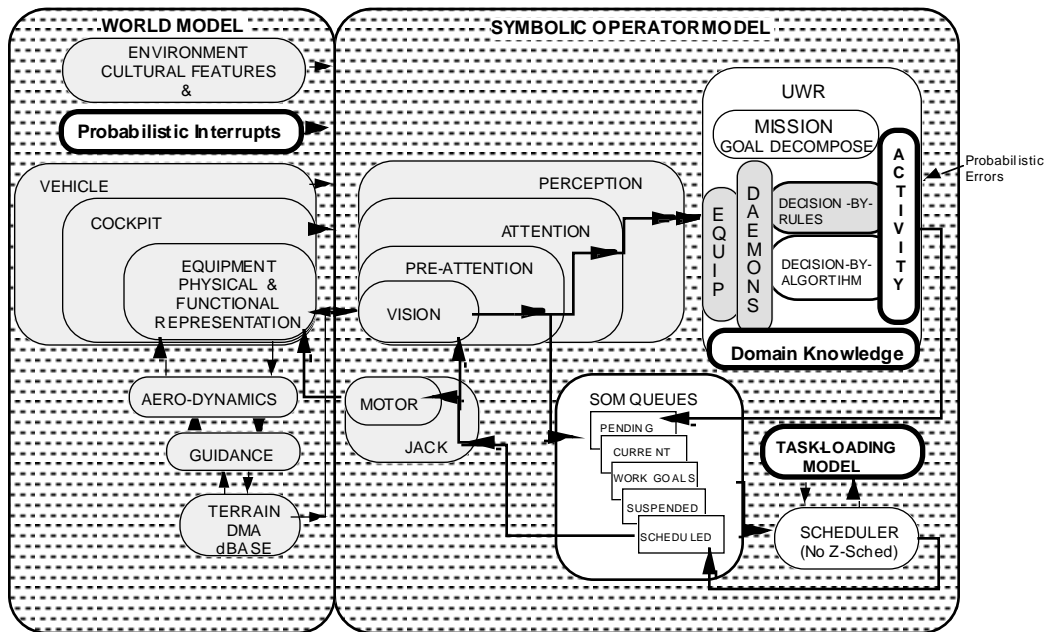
WORLD MODEL

ENVIRONMENT CULTURAL FEATURES &

Probabilistic Interrupts

VEHICLE

COCKPIT

EQUIPMENT PHYSICAL & FUNCTIONAL REPRESENTATION

AERO-DYNAMICS

GUIDANCE

TERRAIN DMA dBASE

SYMBOLIC OPERATOR MODEL

PERCEPTION

ATTENTION

PRE-ATTENTION

VISION

MOTOR

JACK

UWR

MISSION GOAL DECOMPOSE

EQUIP

DAEMONS

DECISION -BY-RULES

DECISION-BY-ALGORTIHM

ACTIVITY

Probabilistic Errors

Domain Knowledge

SOM QUEUES

PENDING

CURRENT

WORK GOALS

SUSPENDED

SCHEDULED

TASK-LOADING MODEL

SCHEDULER (No Z-Sched)